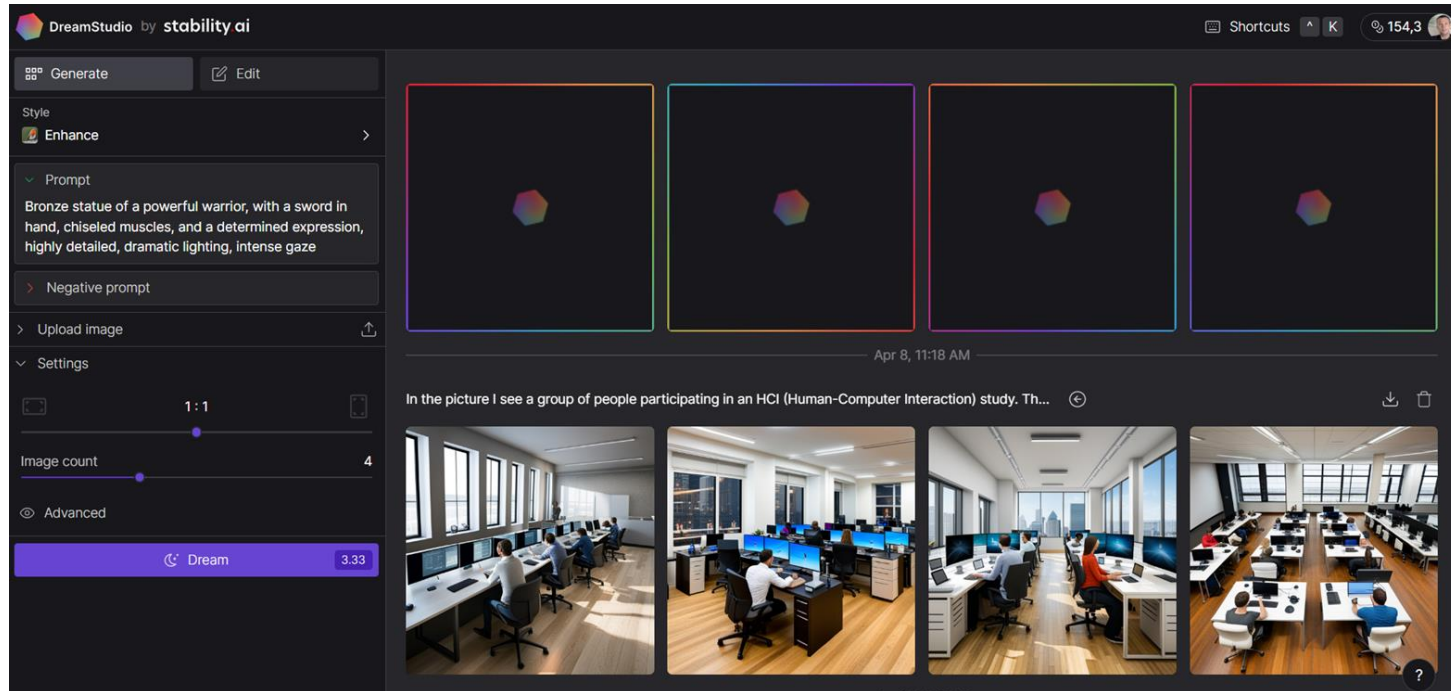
DreamStudio by stability.ai

Shortcuts ^ K

154,3

Generate

Edit

Style

Enhance

Prompt

Bronze statue of a powerful warrior, with a sword in hand, chiseled muscles, and a determined expression, highly detailed, dramatic lighting, intense gaze

Negative prompt

Upload image

Settings

1 : 1

Image count 4

Advanced

Dream 3.33

Apr 8, 11:18 AM

In the picture I see a group of people participating in an HCI (Human-Computer Interaction) study. Th...

?